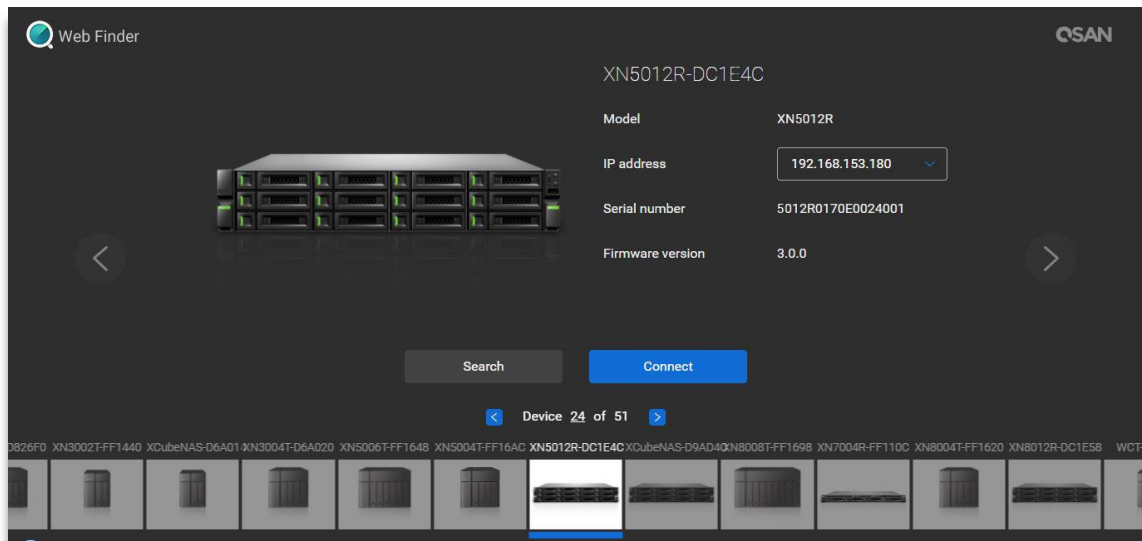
Web Finder

QSAN

XN5012R-DC1E4C

Model XN5012R

IP address 192.168.153.180

Serial number 5012R0170E0024001

Firmware version 3.0.0

Search

Connect

Device 24 of 51

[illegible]826F0 XN3002T-FF1440 XCubeNAS-D6A01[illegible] XN3004T-D6A020 XN5006T-FF1648 XN5004T-FF16AC XN5012R-DC1E4C XCubeNAS-D9AD4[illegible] XN8008T-FF1698 XN7004R-FF110C XN8004T-FF1620 XN8012R-DC1E58 WCT-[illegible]